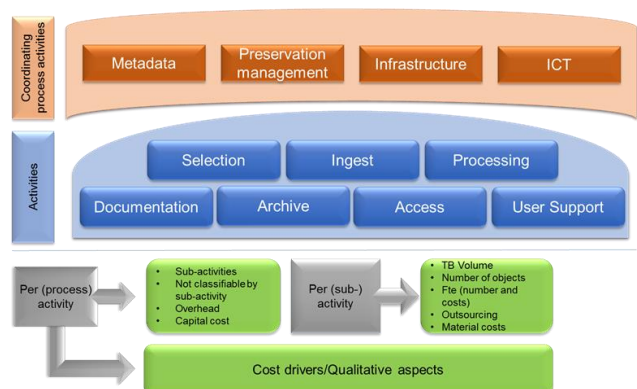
Coordinating process activities

Metadata

Preservation management

Infrastructure

ICT

Activities

Selection

Ingest

Processing

Documentation

Archive

Access

User Support

Per (process) activity

- Sub-activities
- Not classifiable by sub-activity
- Overhead
- Capital cost

Per (sub-) activity

- TB Volume
- Number of objects
- Fte (number and costs)
- Outsourcing
- Material costs

Cost drivers/Qualitative aspects